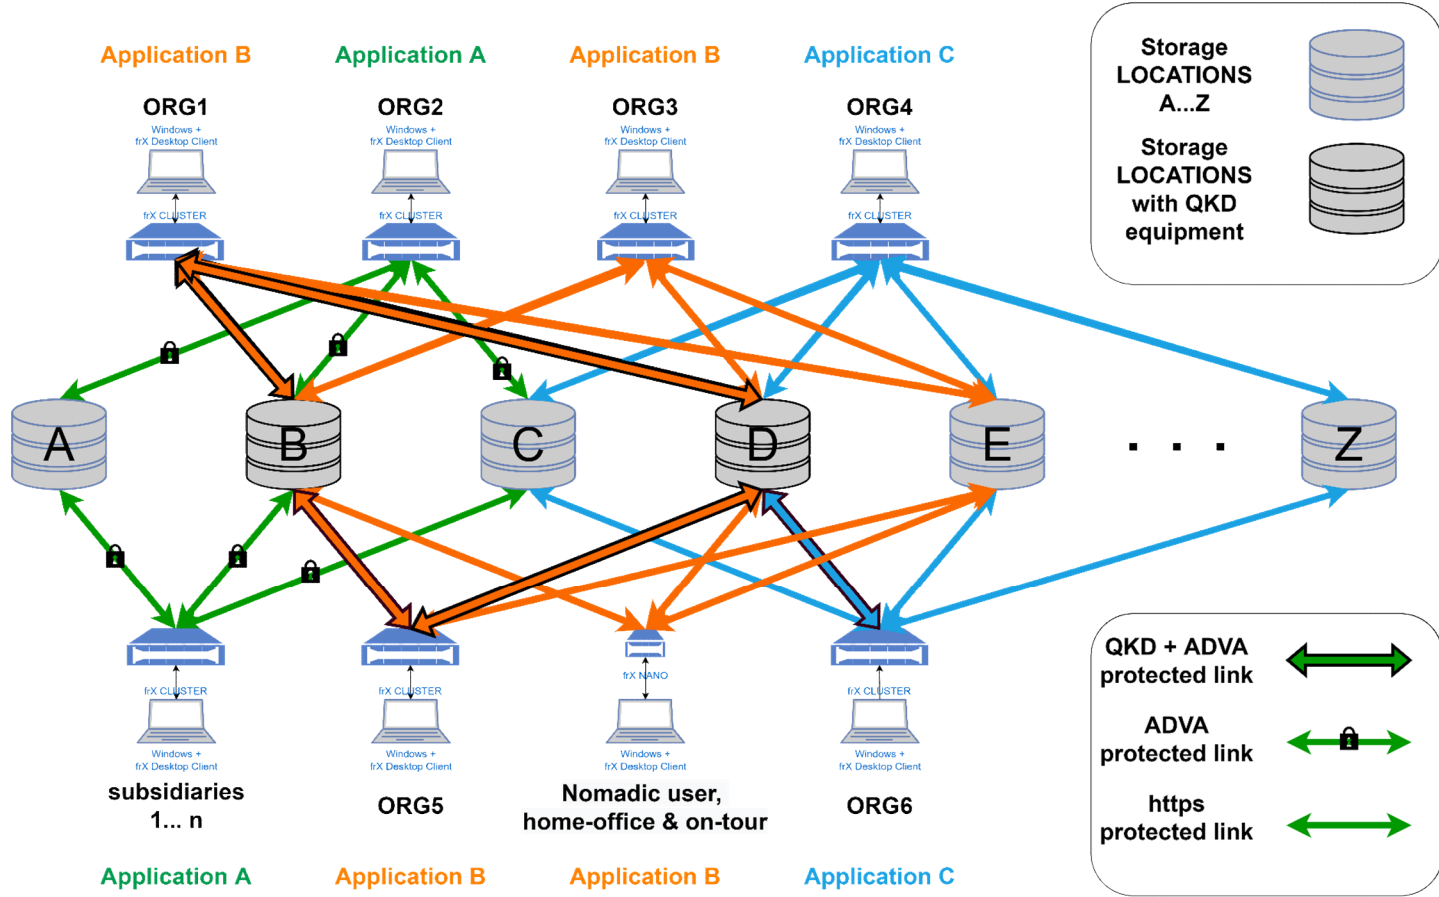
Application B
ORG1
Windows +
frX Desktop Client
frX CLUSTER

Application A
ORG2
Windows +
frX Desktop Client
frX CLUSTER

Application B
ORG3
Windows +
frX Desktop Client
frX CLUSTER

Application C
ORG4
Windows +
frX Desktop Client
frX CLUSTER

Storage LOCATIONS A...Z

Storage LOCATIONS with QKD equipment

A B C D E . . . Z

frX CLUSTER
Windows +
frX Desktop Client
subsidiaries 1... n
Application A

frX CLUSTER
Windows +
frX Desktop Client
ORG5
Application B

frX NANO
Windows +
frX Desktop Client
Nomadic user, home-office & on-tour
Application B

frX CLUSTER
Windows +
frX Desktop Client
ORG6
Application C

QKD + ADVA protected link

ADVA protected link

https protected link